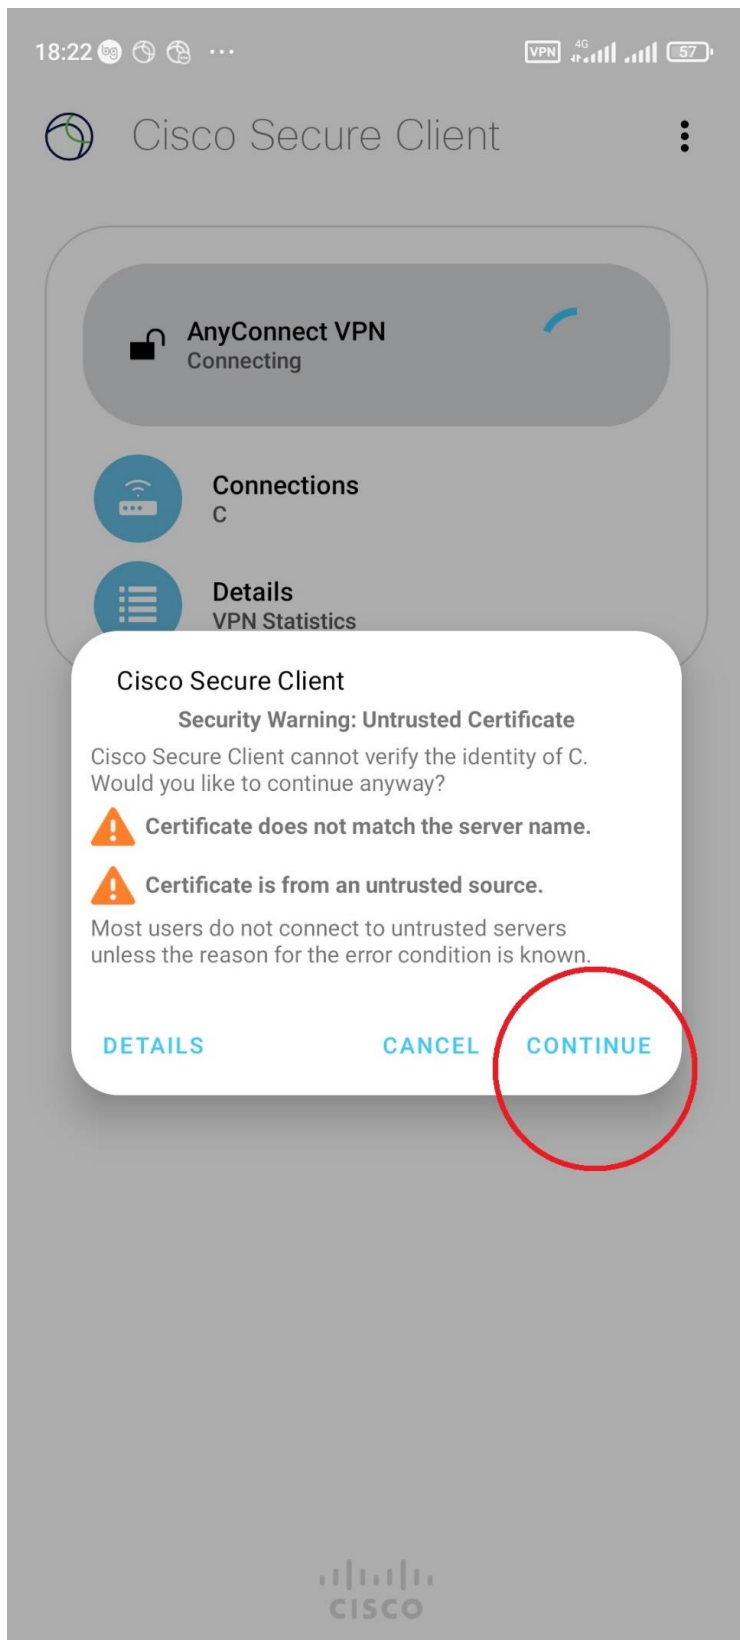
18:22 ···
VPN 4G 57

Cisco Secure Client

AnyConnect VPN
Connecting

Connections
C

Details
VPN Statistics

Cisco Secure Client

Security Warning: Untrusted Certificate

Cisco Secure Client cannot verify the identity of C. Would you like to continue anyway?

Certificate does not match the server name.

Certificate is from an untrusted source.

Most users do not connect to untrusted servers unless the reason for the error condition is known.

DETAILS CANCEL CONTINUE

cisco